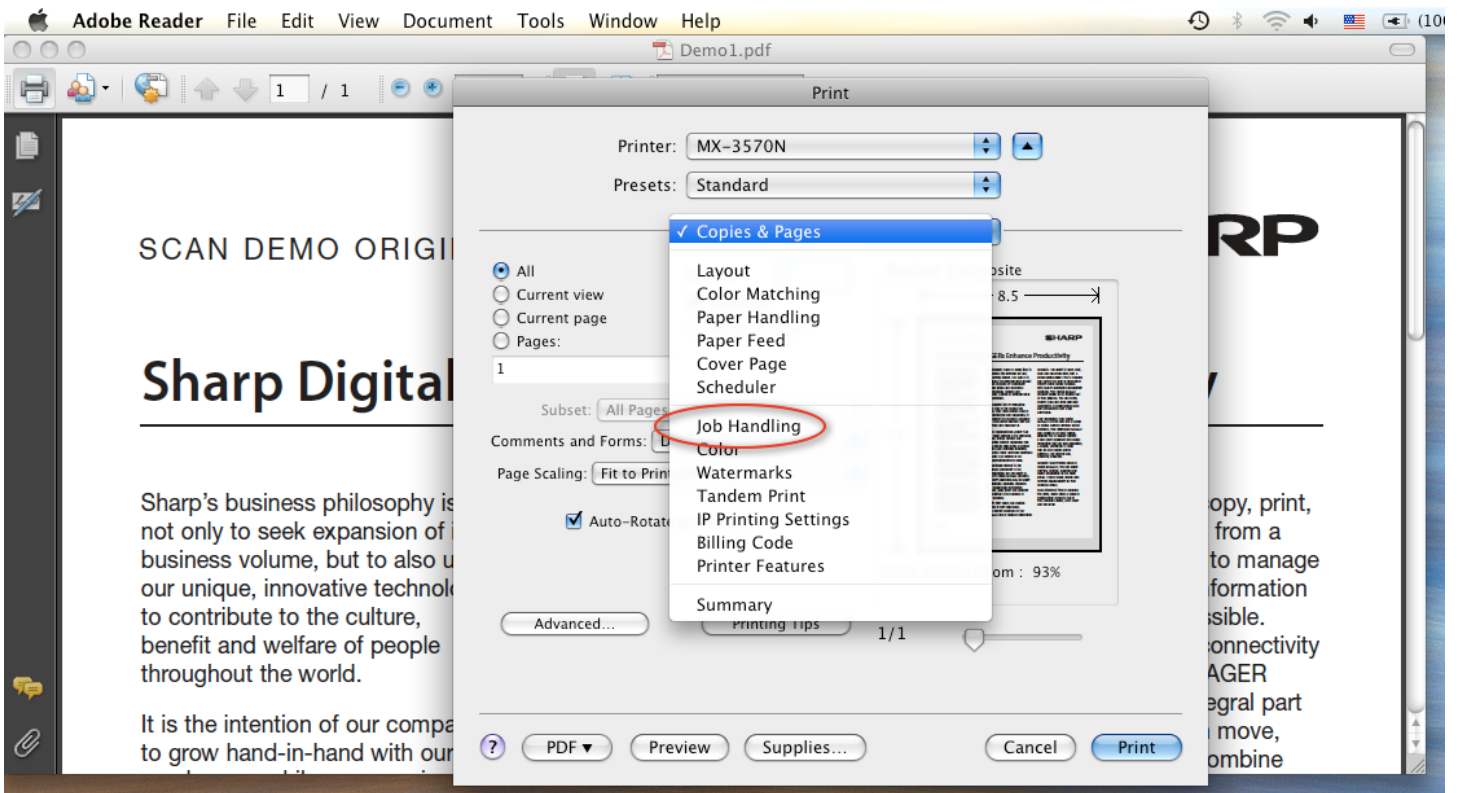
Adobe Reader File Edit View Document Tools Window Help

Demo1.pdf

1 / 1

Print

Printer: MX-3570N

Presets: Standard

✓ Copies & Pages

Layout
Color Matching
Paper Handling
Paper Feed
Cover Page
Scheduler

Job Handling
Color
Watermarks
Tandem Print
IP Printing Settings
Billing Code
Printer Features

Summary

All
Current view
Current page
Pages:
1

Subset: All Pages

Comments and Forms:

Page Scaling: Fit to Print

Auto-Rotate

osite

8.5

om : 93%

Advanced...

Printing Tips

1/1

? PDF ▾ Preview Supplies... Cancel Print

SCAN DEMO ORIGI

RP

Sharp Digital

y

Sharp's business philosophy is not only to seek expansion of business volume, but to also u our unique, innovative technol to contribute to the culture, benefit and welfare of people throughout the world.

It is the intention of our compa to grow hand-in-hand with our

opy, print, from a to manage formation sible. connectivity AGER egral part move, ombine